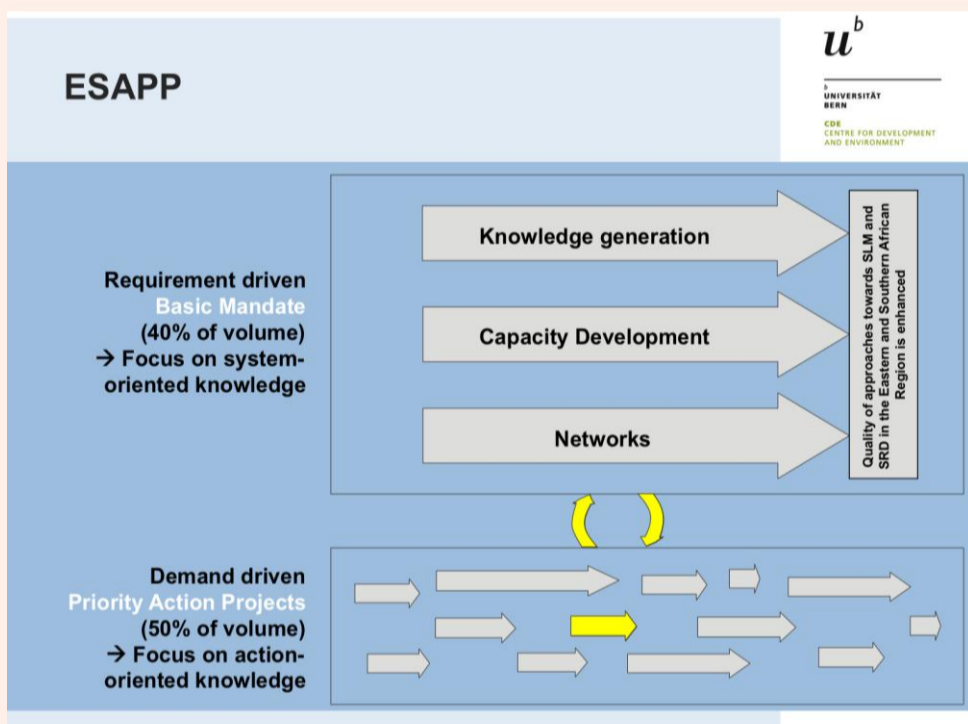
ESAPP

$u^b$

b
UNIVERSITÄT
BERN

CDE
CENTRE FOR DEVELOPMENT
AND ENVIRONMENT

Requirement driven
Basic Mandate
(40% of volume)
→ Focus on system-oriented knowledge

Knowledge generation

Capacity Development

Networks

Quality of approaches towards SLM and SRD in the Eastern and Southern African Region is enhanced

Demand driven
Priority Action Projects
(50% of volume)
→ Focus on action-oriented knowledge